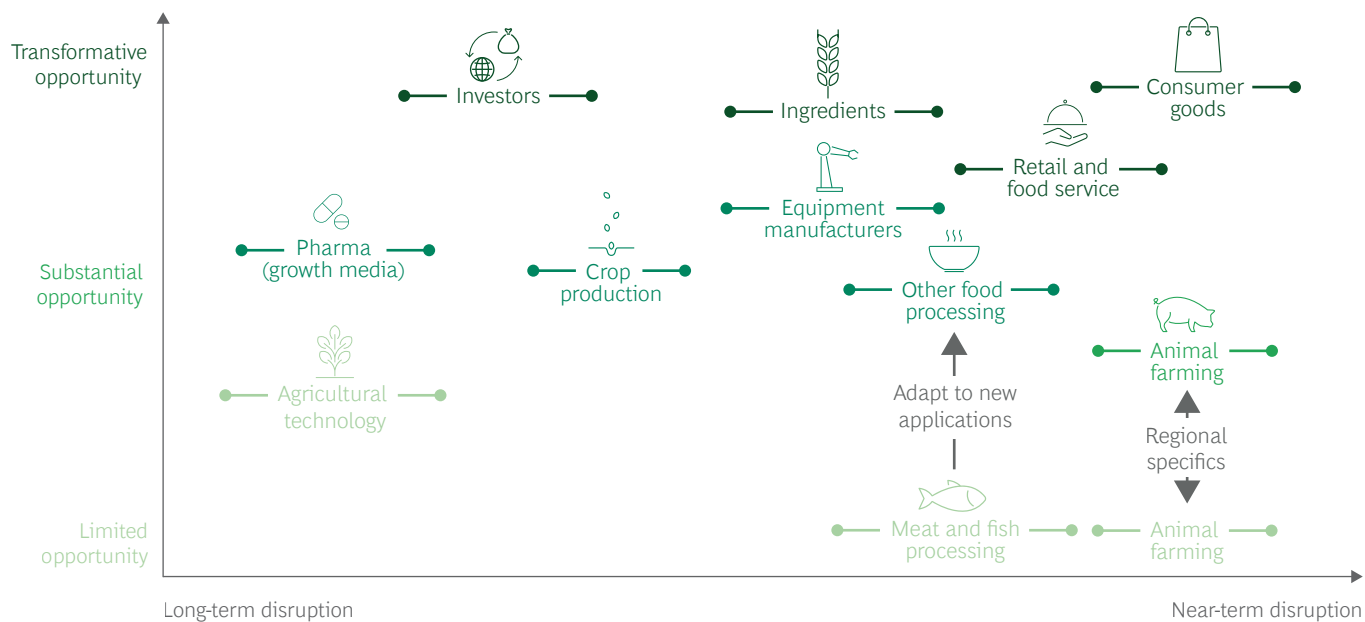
Transformative opportunity

Substantial opportunity

Limited opportunity

Investors

Ingredients

Consumer goods

Retail and food service

Equipment manufacturers

Pharma (growth media)

Crop production

Other food processing

Agricultural technology

Animal farming

Adapt to new applications

Regional specifics

Meat and fish processing

Animal farming

Long-term disruption

Near-term disruption